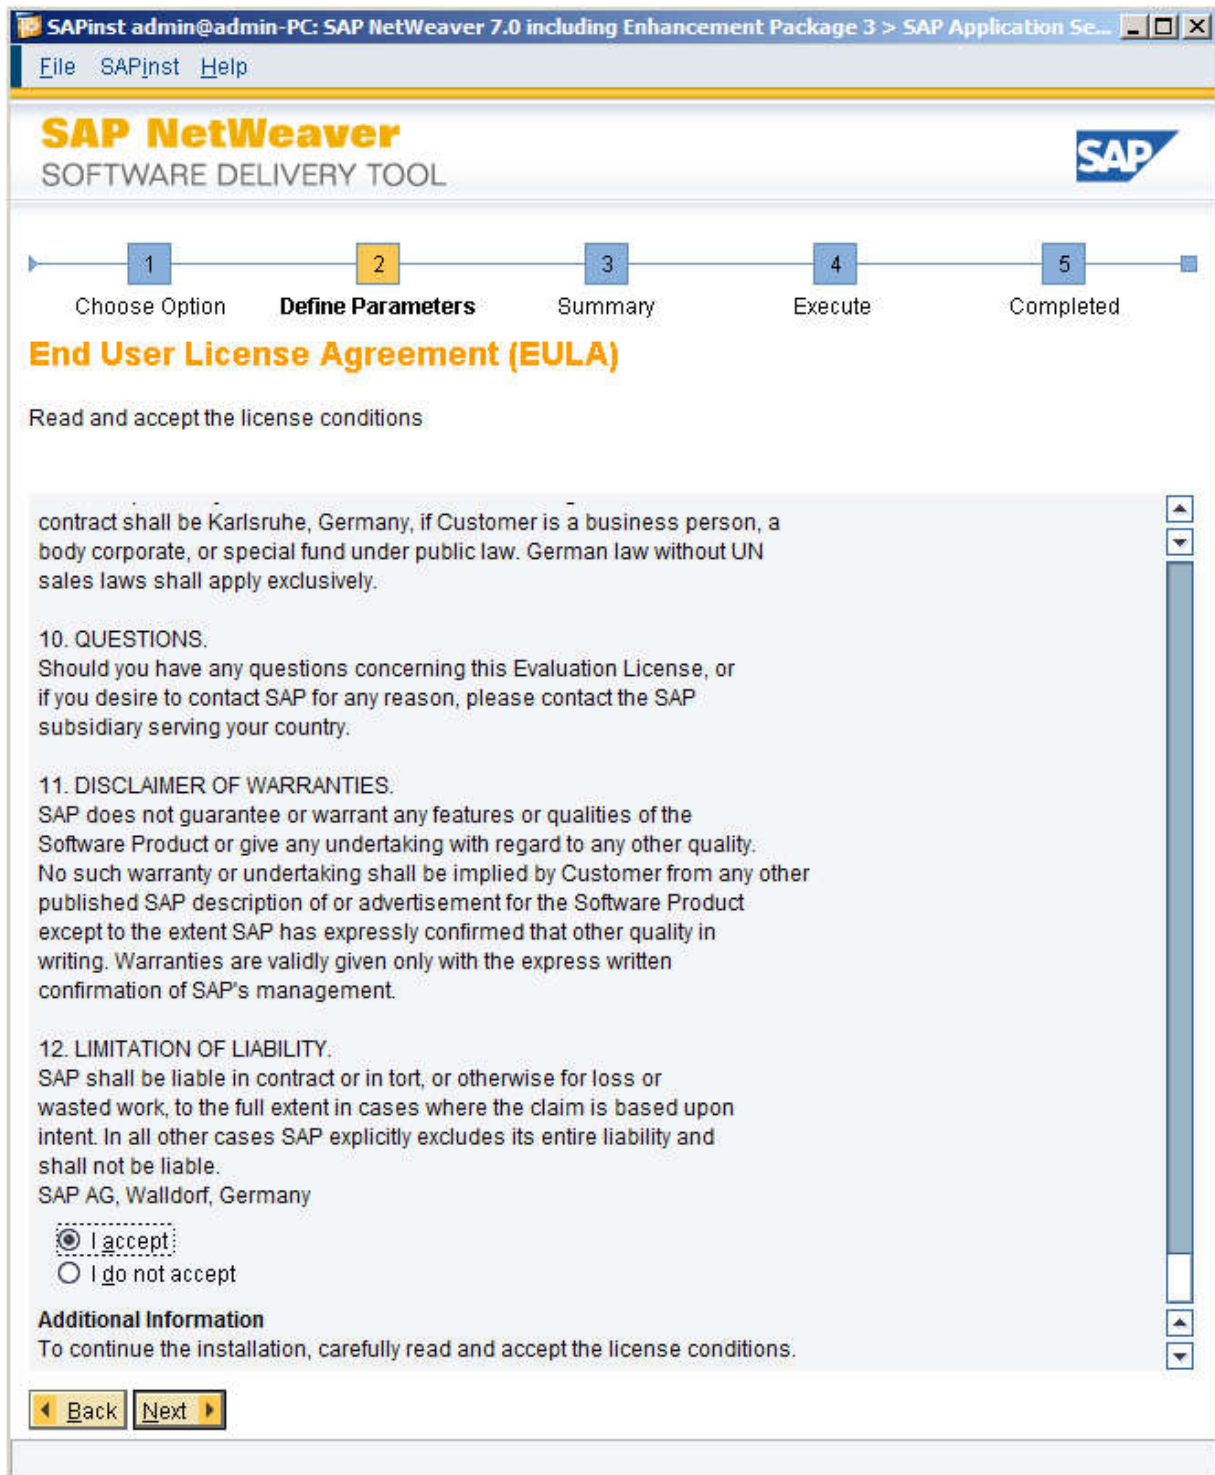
SAPinst admin@admin-PC: SAP NetWeaver 7.0 including Enhancement Package 3 > SAP Application Se...

File SAPinst Help

SAP NetWeaver
SOFTWARE DELIVERY TOOL

SAP

1 Choose Option
2 Define Parameters
3 Summary
4 Execute
5 Completed

End User License Agreement (EULA)

Read and accept the license conditions

contract shall be Karlsruhe, Germany, if Customer is a business person, a body corporate, or special fund under public law. German law without UN sales laws shall apply exclusively.

10. QUESTIONS.
Should you have any questions concerning this Evaluation License, or if you desire to contact SAP for any reason, please contact the SAP subsidiary serving your country.

11. DISCLAIMER OF WARRANTIES.
SAP does not guarantee or warrant any features or qualities of the Software Product or give any undertaking with regard to any other quality. No such warranty or undertaking shall be implied by Customer from any other published SAP description of or advertisement for the Software Product except to the extent SAP has expressly confirmed that other quality in writing. Warranties are validly given only with the express written confirmation of SAP's management.

12. LIMITATION OF LIABILITY.
SAP shall be liable in contract or in tort, or otherwise for loss or wasted work, to the full extent in cases where the claim is based upon intent. In all other cases SAP explicitly excludes its entire liability and shall not be liable.
SAP AG, Walldorf, Germany

I accept
I do not accept

Additional Information
To continue the installation, carefully read and accept the license conditions.

Back Next